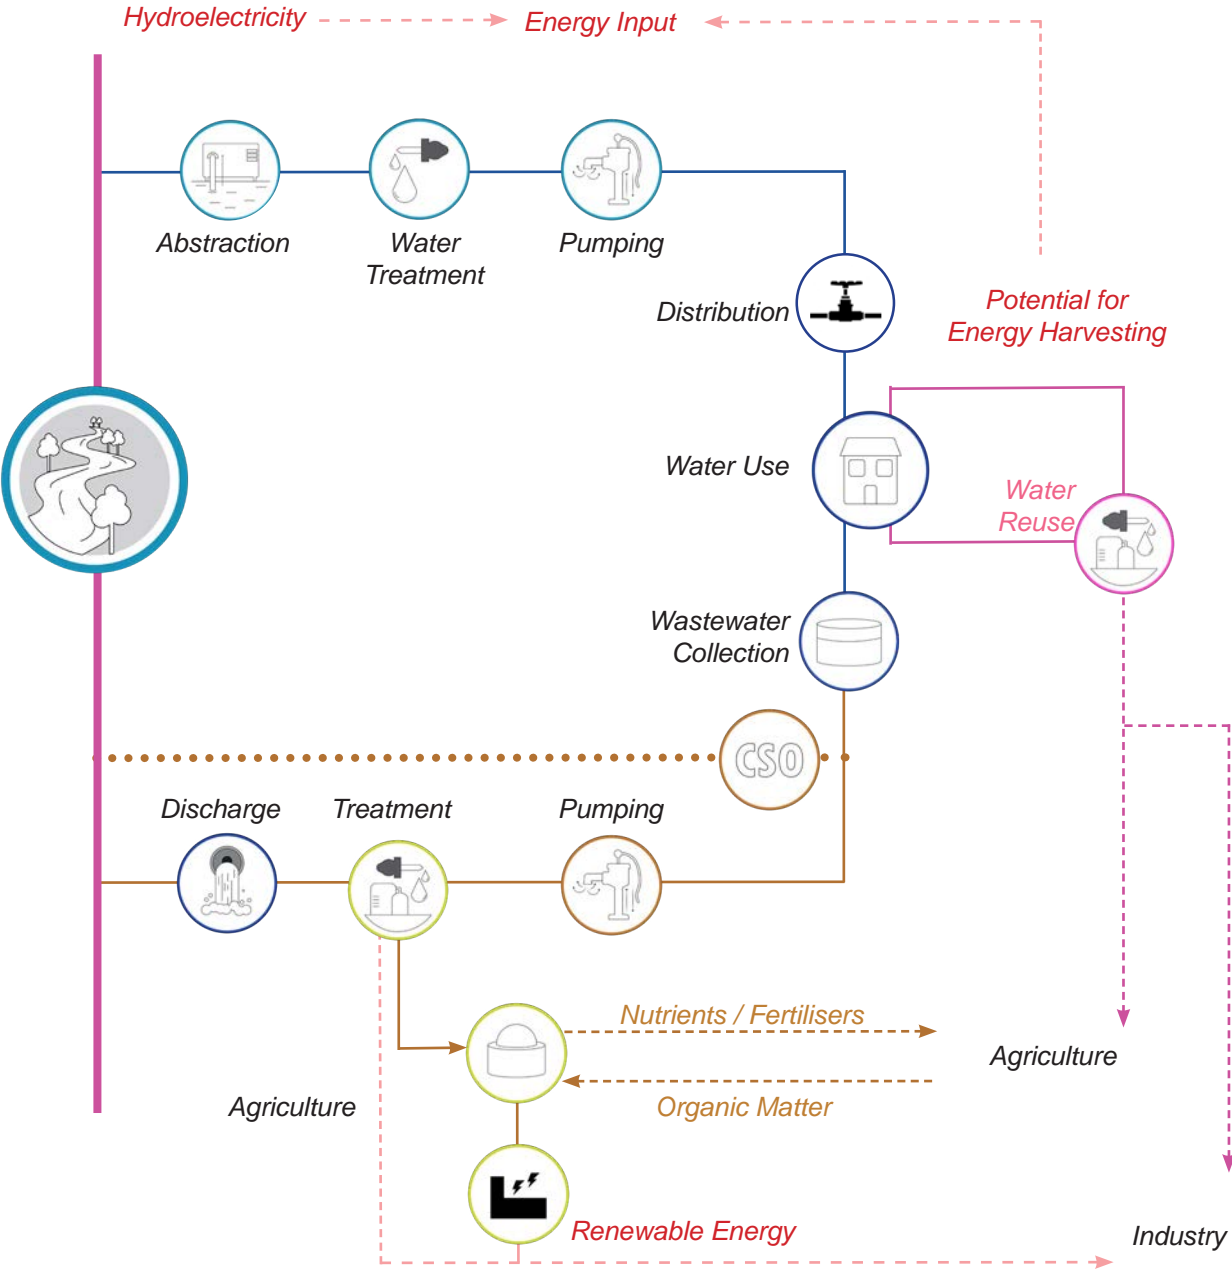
Hydroelectricity

Energy Input

Abstraction

Water Treatment

Pumping

Distribution

Potential for Energy Harvesting

Water Use

Water Reuse

Wastewater Collection

CSO

Discharge

Treatment

Pumping

Nutrients / Fertilisers

Agriculture

Agriculture

Organic Matter

Renewable Energy

Industry